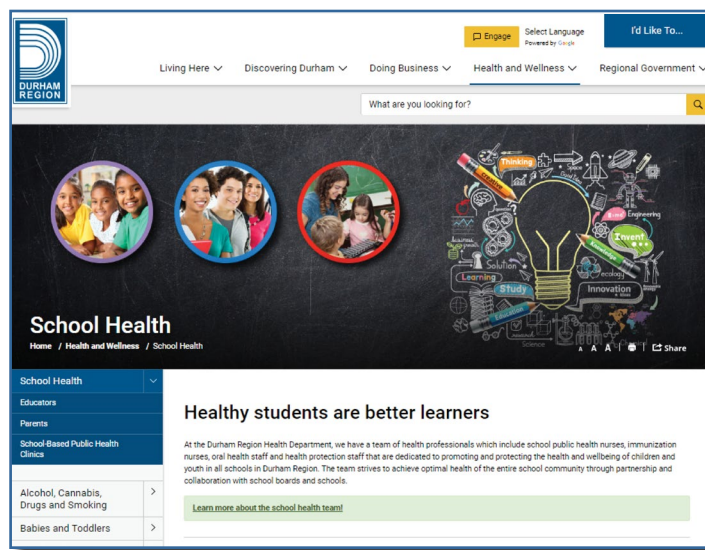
DURHAM REGION

Engage

Select Language
Powered by Google

I'd Like To...

Living Here ∨ Discovering Durham ∨ Doing Business ∨ Health and Wellness ∨ Regional Government ∨

What are you looking for?

Thinking
Creative
Engineering
Invent
Knowledge
Learning
Solution
ecology
Study
Innovation
Education
Science

School Health

Home / Health and Wellness / School Health

A A A | Share

School Health
Educators
Parents
School-Based Public Health Clinics

Alcohol, Cannabis, Drugs and Smoking >
Babies and Toddlers >

Healthy students are better learners

At the Durham Region Health Department, we have a team of health professionals which include school public health nurses, immunization nurses, oral health staff and health protection staff that are dedicated to promoting and protecting the health and wellbeing of children and youth in all schools in Durham Region. The team strives to achieve optimal health of the entire school community through partnership and collaboration with school boards and schools.

Learn more about the school health team!